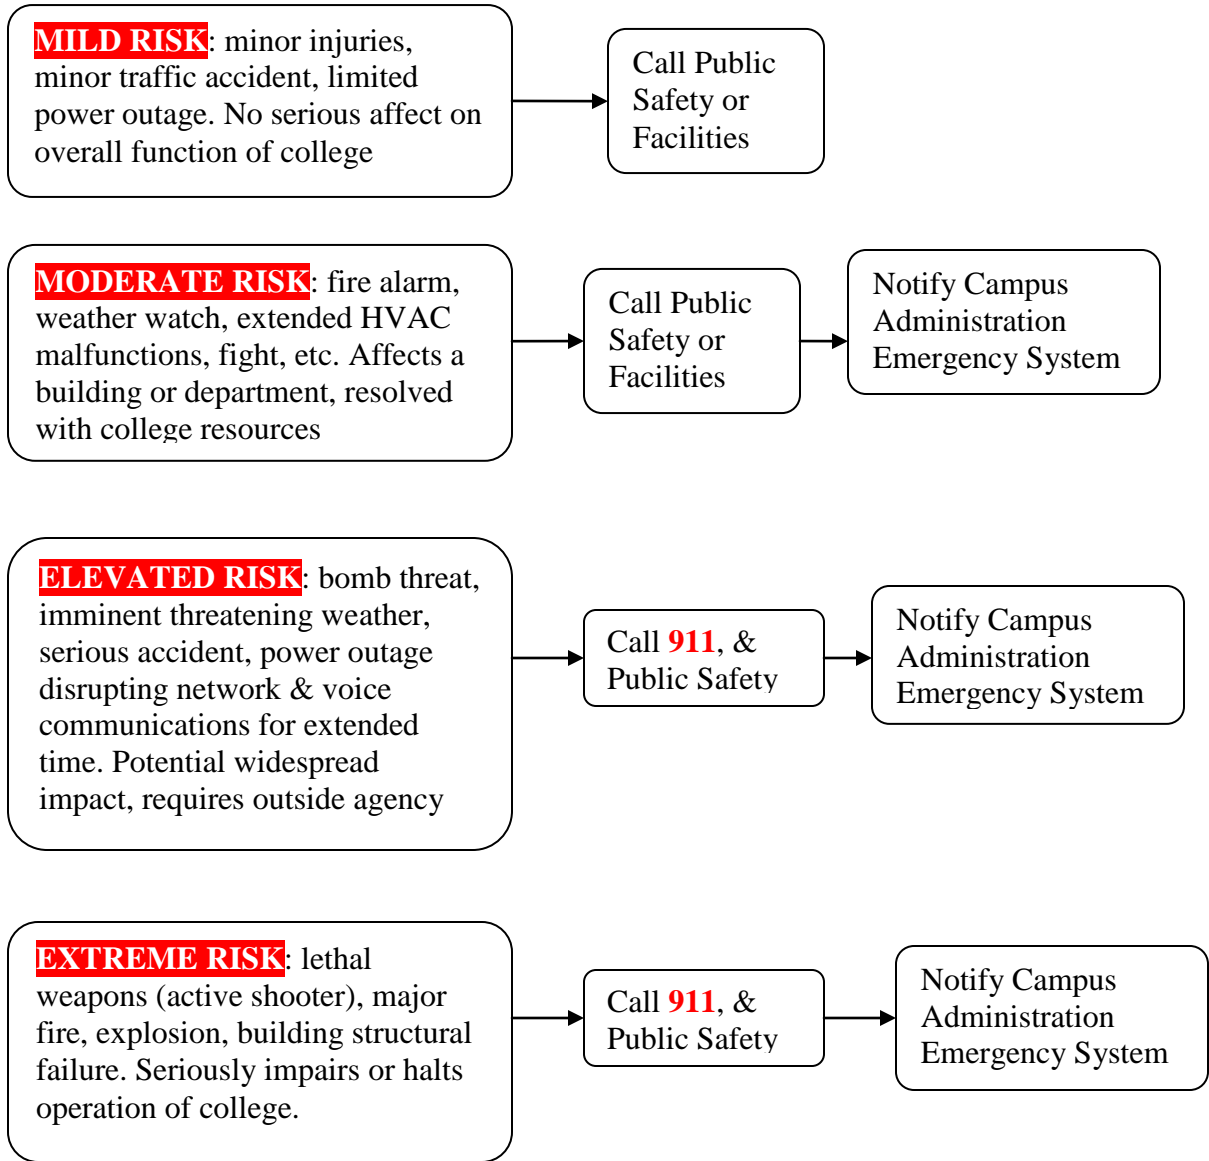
MILD RISK: minor injuries, minor traffic accident, limited power outage. No serious affect on overall function of college

Call Public Safety or Facilities

MODERATE RISK: fire alarm, weather watch, extended HVAC malfunctions, fight, etc. Affects a building or department, resolved with college resources

Call Public Safety or Facilities

Notify Campus Administration Emergency System

ELEVATED RISK: bomb threat, imminent threatening weather, serious accident, power outage disrupting network & voice communications for extended time. Potential widespread impact, requires outside agency

Call 911, & Public Safety

Notify Campus Administration Emergency System

EXTREME RISK: lethal weapons (active shooter), major fire, explosion, building structural failure. Seriously impairs or halts operation of college.

Call 911, & Public Safety

Notify Campus Administration Emergency System